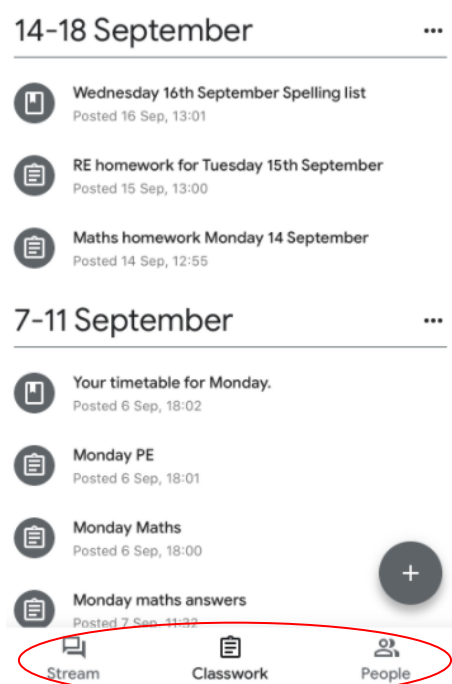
14-18 September

Wednesday 16th September Spelling list
Posted 16 Sep, 13:01

RE homework for Tuesday 15th September
Posted 15 Sep, 13:00

Maths homework Monday 14 September
Posted 14 Sep, 12:55

7-11 September

Your timetable for Monday.
Posted 6 Sep, 18:02

Monday PE
Posted 6 Sep, 18:01

Monday Maths
Posted 6 Sep, 18:00

Monday maths answers
Posted 7 Sep, 11:32

Stream
Classwork
People